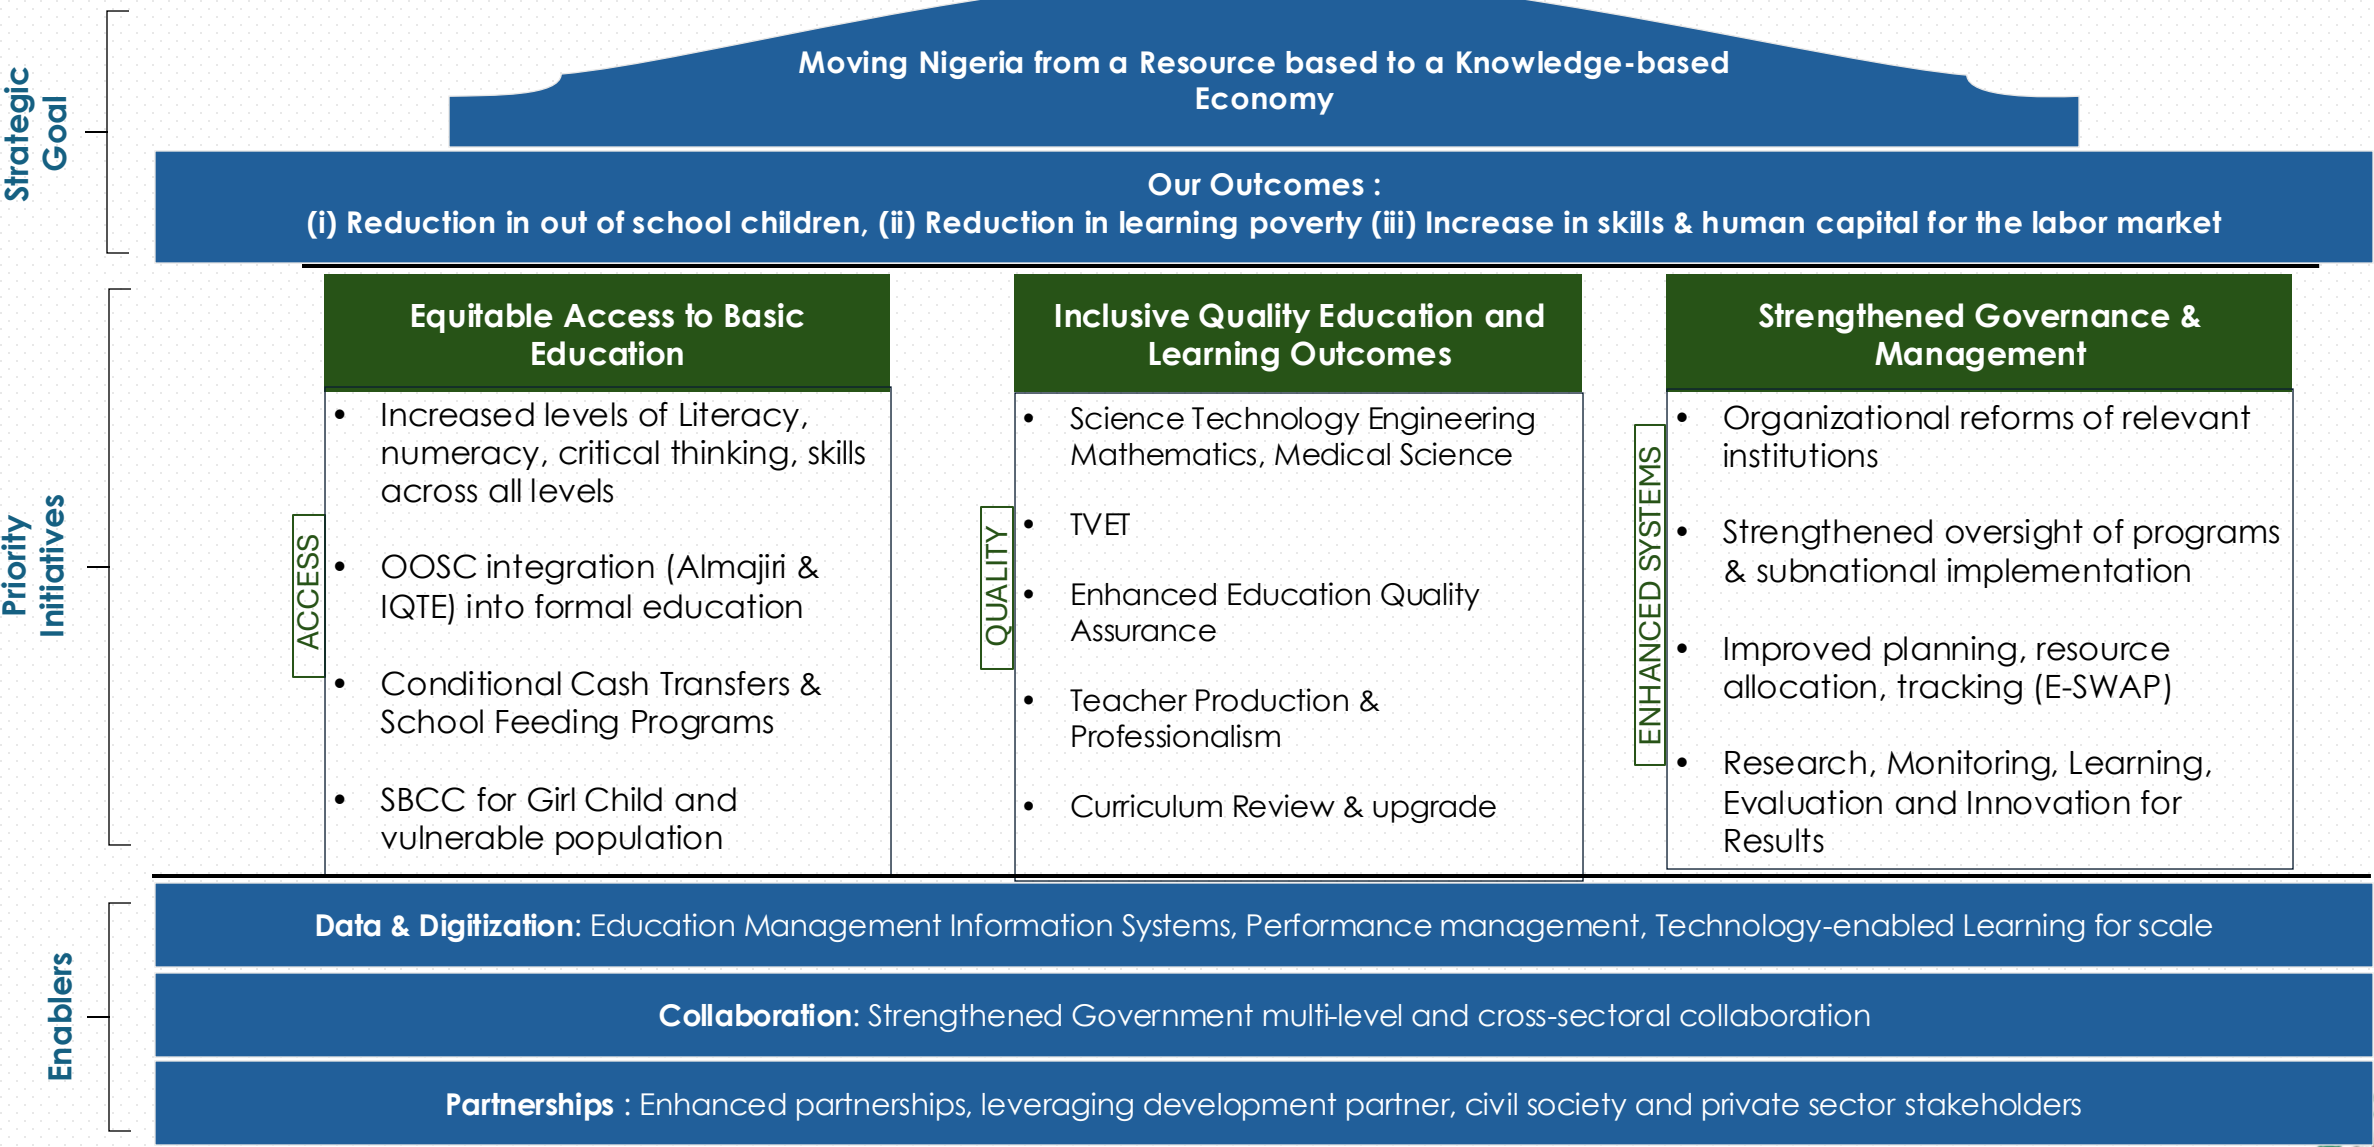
Strategic Goal

Moving Nigeria from a Resource based to a Knowledge-based Economy

Our Outcomes :
(i) Reduction in out of school children, (ii) Reduction in learning poverty (iii) Increase in skills & human capital for the labor market

Priority Initiatives

ACCESS

Equitable Access to Basic Education

- Increased levels of Literacy, numeracy, critical thinking, skills across all levels
- OOSC integration (Almajiri & IQTE) into formal education
- Conditional Cash Transfers & School Feeding Programs
- SBCC for Girl Child and vulnerable population

QUALITY

Inclusive Quality Education and Learning Outcomes

- Science Technology Engineering Mathematics, Medical Science
- TVET
- Enhanced Education Quality Assurance
- Teacher Production & Professionalism
- Curriculum Review & upgrade

ENHANCED SYSTEMS

Strengthened Governance & Management

- Organizational reforms of relevant institutions
- Strengthened oversight of programs & subnational implementation
- Improved planning, resource allocation, tracking (E-SWAP)
- Research, Monitoring, Learning, Evaluation and Innovation for Results

Enablers

Data & Digitization: Education Management Information Systems, Performance management, Technology-enabled Learning for scale

Collaboration: Strengthened Government multi-level and cross-sectoral collaboration

Partnerships : Enhanced partnerships, leveraging development partner, civil society and private sector stakeholders